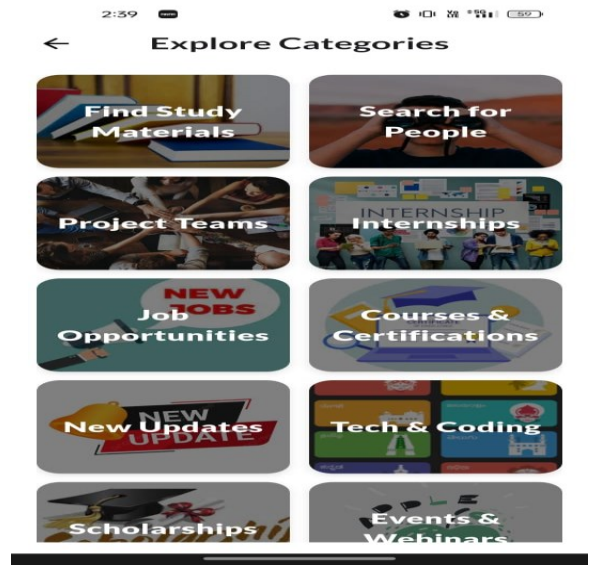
2:39

59

Explore Categories

Find Study Materials

Search for People

Project Teams

INTERNSHIP

Internships

NEW JOBS

Job Opportunities

Courses & Certifications

NEW UPDATE

New Updates

Tech & Coding

Scholarships

Events & Webinars